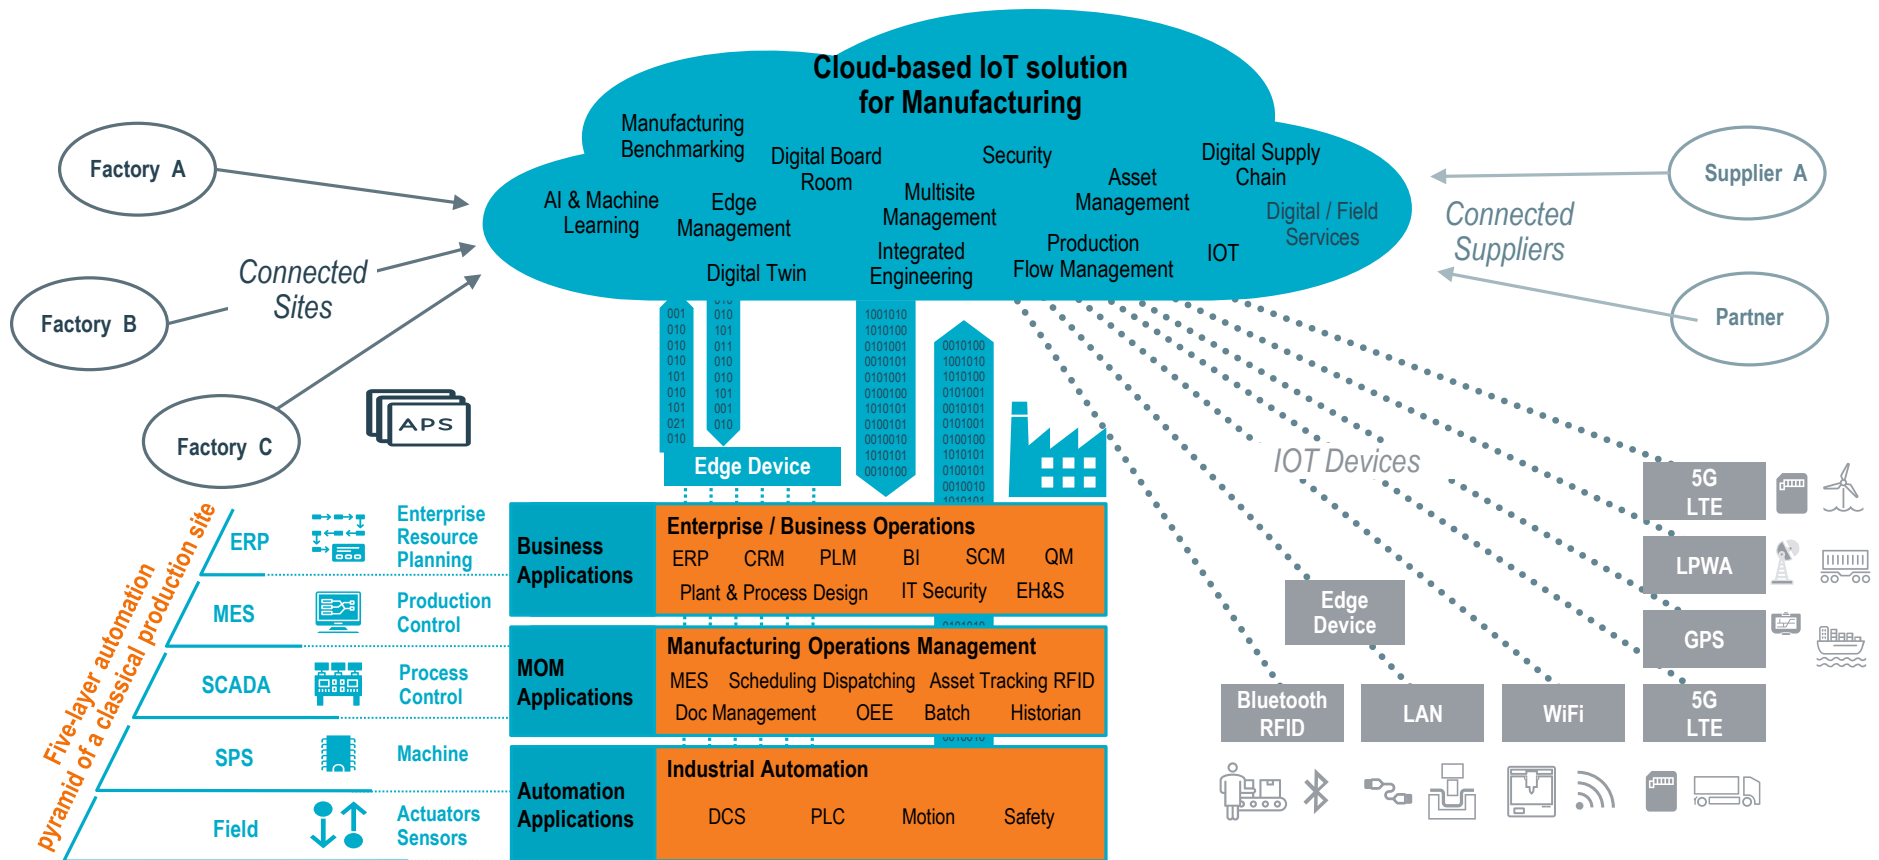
Cloud-based IoT solution for Manufacturing

Manufacturing Benchmarking
Digital Board Room
Security
Digital Supply Chain
AI & Machine Learning
Edge Management
Multisite Management
Asset Management
Digital / Field Services
Integrated Engineering
Production Flow Management
IOT
Digital Twin

Factory A
Factory B
Factory C
Connected Sites
Supplier A
Partner
Connected Suppliers

APS
Edge Device
IOT Devices

5G LTE
LPWA
GPS
5G LTE
Edge Device
Bluetooth RFID
LAN
WiFi

Five-layer automation pyramid of a classical production site

ERP
Enterprise Resource Planning
MES
Production Control
SCADA
Process Control
SPS
Machine
Field
Actuators Sensors

Business Applications
Enterprise / Business Operations
ERP CRM PLM BI SCM QM
Plant & Process Design IT Security EH&S

MOM Applications
Manufacturing Operations Management
MES Scheduling Dispatching Asset Tracking RFID
Doc Management OEE Batch Historian

Automation Applications
Industrial Automation
DCS PLC Motion Safety